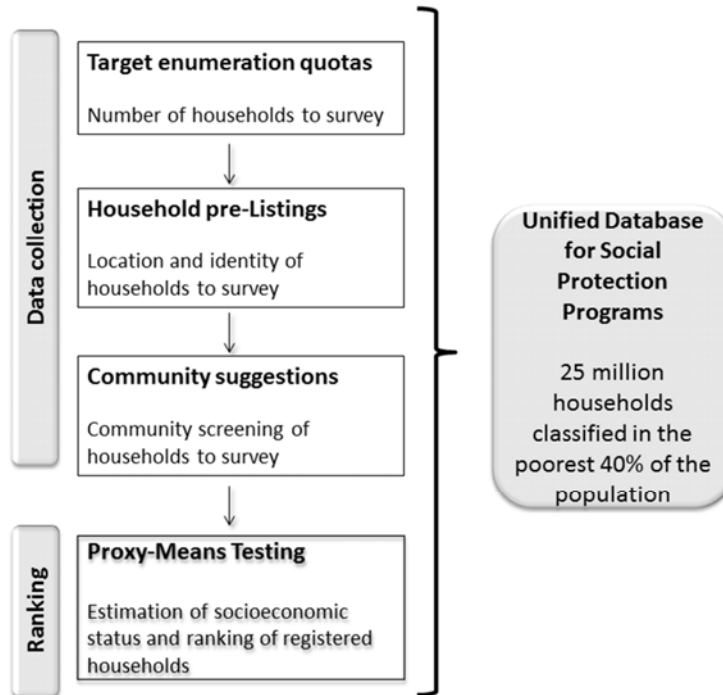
Data collection

Target enumeration quotas

Number of households to survey

Household pre-Listings

Location and identity of households to survey

Community suggestions

Community screening of households to survey

Ranking

Proxy-Means Testing

Estimation of socioeconomic status and ranking of registered households

Unified Database for Social Protection Programs

25 million households classified in the poorest 40% of the population